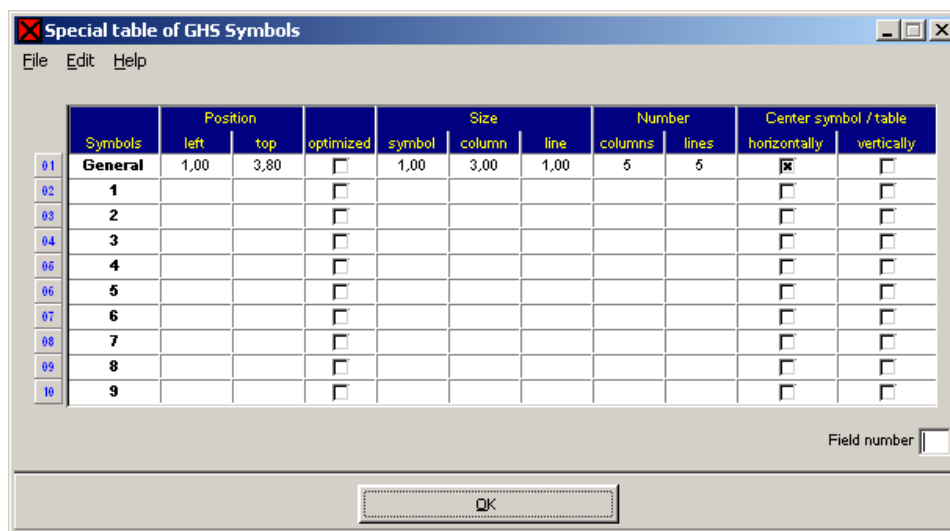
Special table of GHS Symbols

File Edit Help

| | Symbols | Position left | Position top | optimized | Size symbol | Size column | Size line | Number columns | Number lines | Center symbol / table horizontally | Center symbol / table vertically |
|---|---|---|---|---|---|---|---|---|---|---|---|
| 01 | General | 1,00 | 3,80 | ☐ | 1,00 | 3,00 | 1,00 | 5 | 5 | ☒ | ☐ |
| 02 | 1 | | | ☐ | | | | | | ☐ | ☐ |
| 03 | 2 | | | ☐ | | | | | | ☐ | ☐ |
| 04 | 3 | | | ☐ | | | | | | ☐ | ☐ |
| 05 | 4 | | | ☐ | | | | | | ☐ | ☐ |
| 06 | 5 | | | ☐ | | | | | | ☐ | ☐ |
| 07 | 6 | | | ☐ | | | | | | ☐ | ☐ |
| 08 | 7 | | | ☐ | | | | | | ☐ | ☐ |
| 09 | 8 | | | ☐ | | | | | | ☐ | ☐ |
| 10 | 9 | | | ☐ | | | | | | ☐ | ☐ |

Field number

OK